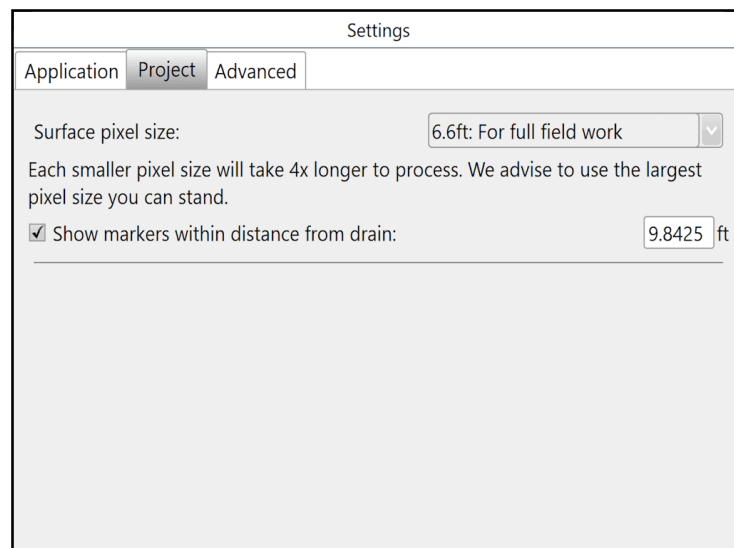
Settings

Application Project Advanced

Surface pixel size: 6.6ft: For full field work

Each smaller pixel size will take 4x longer to process. We advise to use the largest pixel size you can stand.

☑ Show markers within distance from drain: 9.8425 ft